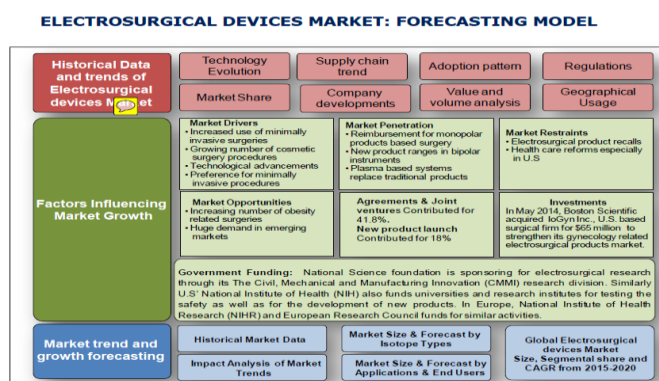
ELECTROSURGICAL DEVICES MARKET: FORECASTING MODEL

Historical Data and trends of Electrosurgical devices M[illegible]et

Technology Evolution

Supply chain trend

Adoption pattern

Regulations

Market Share

Company developments

Value and volume analysis

Geographical Usage

Factors Influencing Market Growth

Market Drivers
• Increased use of minimally invasive surgeries
• Growing number of cosmetic surgery procedures
• Technological advancements
• Preference for minimally invasive procedures

Market Penetration
• Reimbursement for monopolar products based surgery
• New product ranges in bipolar instruments
• Plasma based systems replace traditional products

Market Restraints
• Electrosurgical product recalls
• Health care reforms especially in U.S

Market Opportunities
• Increasing number of obesity related surgeries
• Huge demand in emerging markets

Agreements & Joint ventures Contributed for 41.8%.
New product launch Contributed for 18%

Investments
In May 2014, Boston Scientific acquired IoGyn Inc., U.S. based surgical firm for $65 million to strengthen its gynecology related electrosurgical products market.

Government Funding: National Science foundation is sponsoring for electrosurgical research through its The Civil, Mechanical and Manufacturing Innovation (CMMI) research division. Similarly U.S' National Institute of Health (NIH) also funds universities and research institutes for testing the safety as well as for the development of new products. In Europe, National Institute of Health Research (NIHR) and European Research Council funds for similar activities.

Market trend and growth forecasting

Historical Market Data

Impact Analysis of Market Trends

Market Size & Forecast by Isotope Types

Market Size & Forecast by Applications & End Users

Global Electrosurgical devices Market Size, Segmental share and CAGR from 2015-2020